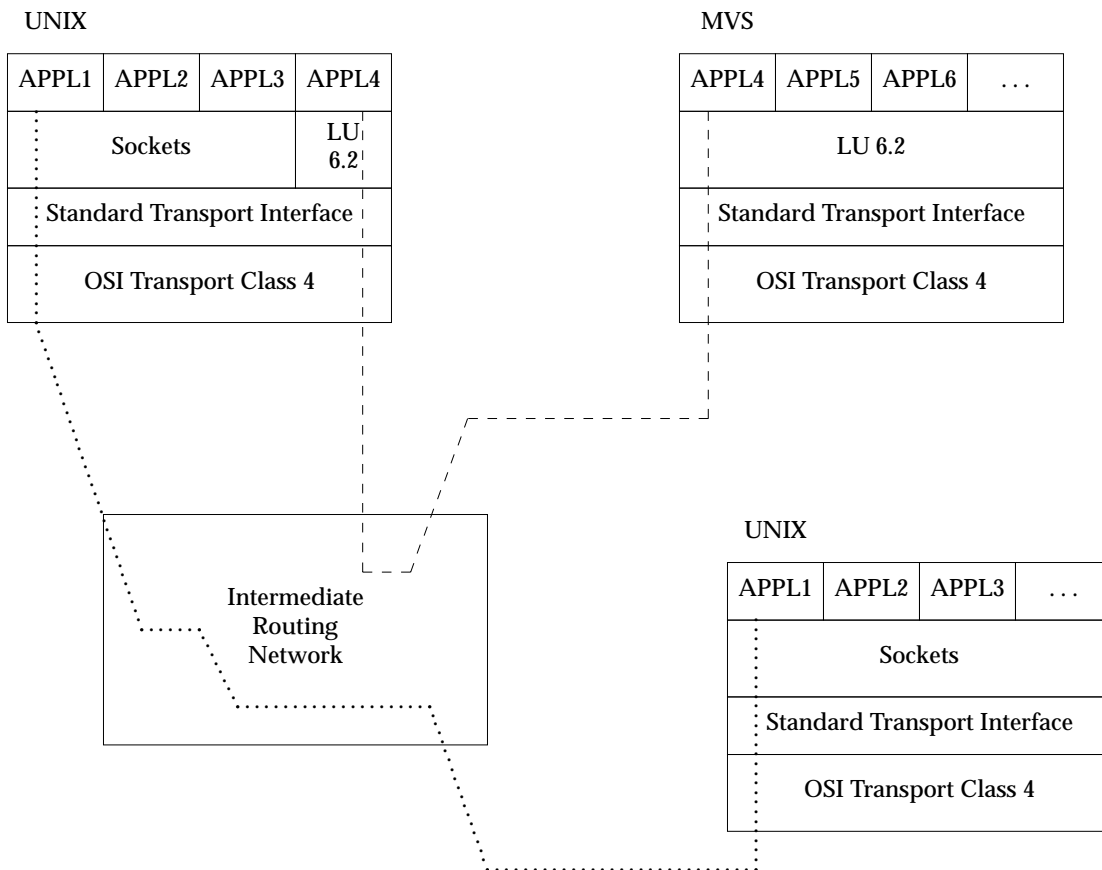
UNIX

| APPL1 | APPL2 | APPL3 | APPL4 |
|---|---|---|---|
| Sockets | | | LU 6.2 |
| Standard Transport Interface | | | |
| OSI Transport Class 4 | | | |

MVS

| APPL4 | APPL5 | APPL6 | . . . |
|---|---|---|---|
| LU 6.2 | | | |
| Standard Transport Interface | | | |
| OSI Transport Class 4 | | | |

Intermediate Routing Network

UNIX

| APPL1 | APPL2 | APPL3 | . . . |
|---|---|---|---|
| Sockets | | | |
| Standard Transport Interface | | | |
| OSI Transport Class 4 | | | |